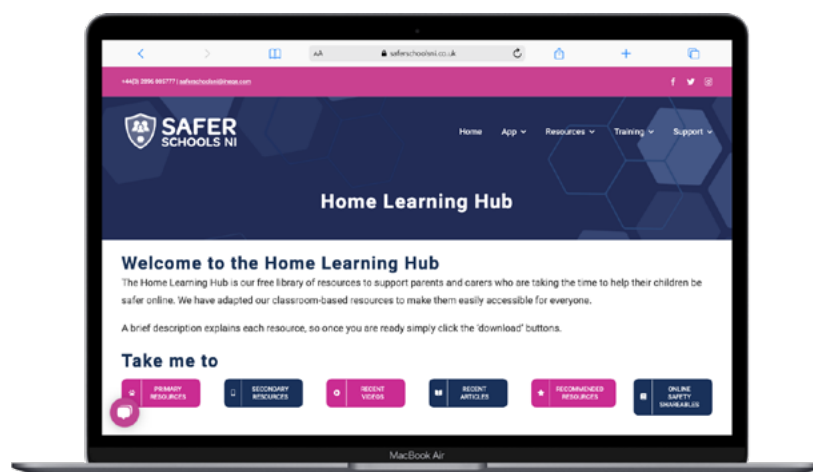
AA saferschoolsni.co.uk

+44(0) 2896 005777 | saferschoolsni@ineqe.com

SAFER SCHOOLS NI

Home App Resources Training Support

Home Learning Hub

Welcome to the Home Learning Hub

The Home Learning Hub is our free library of resources to support parents and carers who are taking the time to help their children be safer online. We have adapted our classroom-based resources to make them easily accessible for everyone.

A brief description explains each resource, so once you are ready simply click the 'download' buttons.

Take me to

PRIMARY RESOURCES

SECONDARY RESOURCES

RECENT VIDEOS

RECENT ARTICLES

RECOMMENDED RESOURCES

ONLINE SAFETY SHAREABLES

MacBook Air